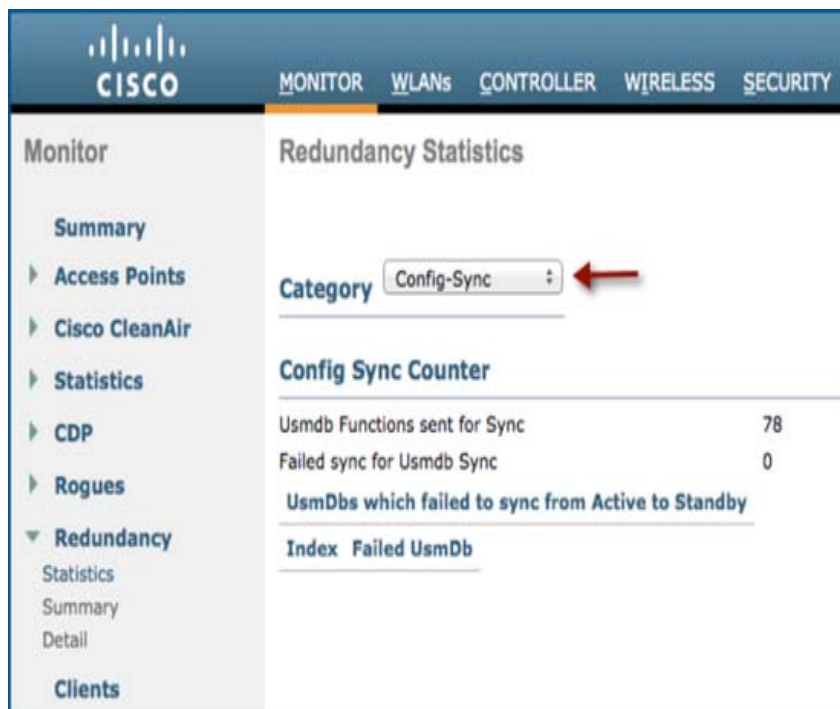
CISCO

MONITOR WLANs CONTROLLER WIRELESS SECURITY

Monitor

Summary
Access Points
Cisco CleanAir
Statistics
CDP
Rogues
Redundancy
Statistics
Summary
Detail
Clients

Redundancy Statistics

Category Config-Sync

Config Sync Counter

| | |
|---|---|
| Usmdb Functions sent for Sync | 78 |
| Failed sync for Usmdb Sync | 0 |

UsmDbs which failed to sync from Active to Standby

| Index | Failed UsmDb |
|---|---|